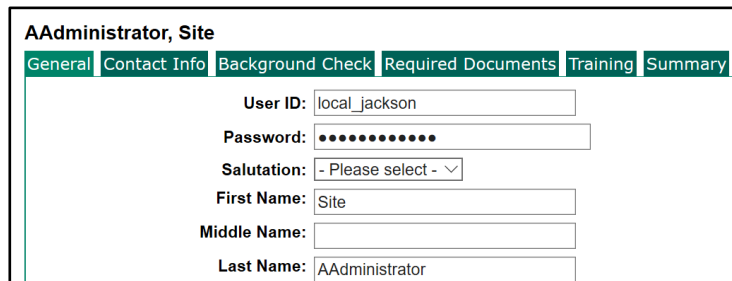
AAdministrator, Site

General Contact Info Background Check Required Documents Training Summary

User ID: local_jackson

Password: ●●●●●●●●●●●●

Salutation: - Please select -

First Name: Site

Middle Name:

Last Name: AAdministrator